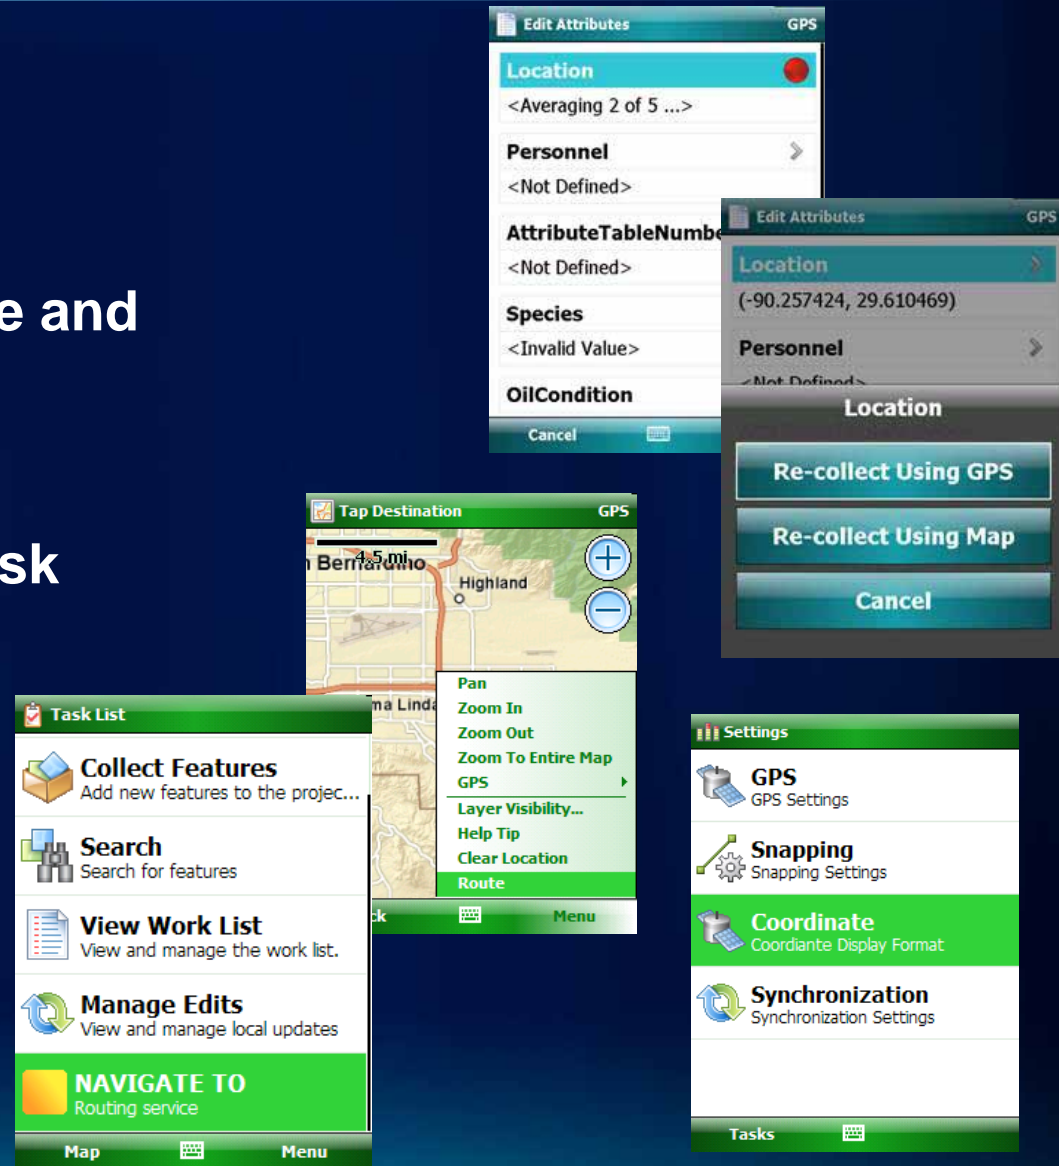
e and

sk

Edit Attributes GPS
Location
<Averaging 2 of 5 ...>
Personnel
<Not Defined>
AttributeTableNumbe
<Not Defined>
Species
<Invalid Value>
OilCondition
Cancel

Edit Attributes GPS
Location
(-90.257424, 29.610469)
Personnel
<Not Defined>
Location
Re-collect Using GPS
Re-collect Using Map
Cancel

Tap Destination GPS
4.5 mi
n Bernardino
Highland
ma Linda
Pan
Zoom In
Zoom Out
Zoom To Entire Map
GPS
Layer Visibility...
Help Tip
Clear Location
Route
ck
Menu

Task List
Collect Features
Add new features to the projec...
Search
Search for features
View Work List
View and manage the work list.
Manage Edits
View and manage local updates
NAVIGATE TO
Routing service
Map
Menu

Settings
GPS
GPS Settings
Snapping
Snapping Settings
Coordinate
Coordiante Display Format
Synchronization
Synchronization Settings
Tasks